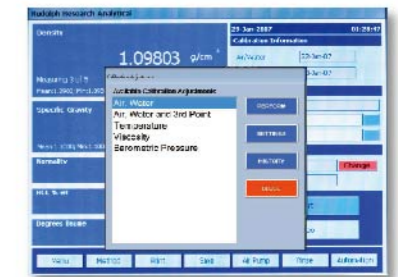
Rudolph Research Analytical

29 Jun 2007 01:29:47

Density

1.09803 g/cm³

Calibration Information

Air/Water 23-Jun-07

23-Jun-07

Measuring 1 of 5

Specific Gravity

Normality

HCL % wt

Degrees Baume

Autodensity Calibration Adjustments

Air, Water

Air, Water and 3rd Point

Temperature

Viscosity

Barometric Pressure

PERFORM

SETTINGS

HISTORY

CANCEL

Change

Menu

Method

Print

Save

Air Pump

Rinse

Autoswitch